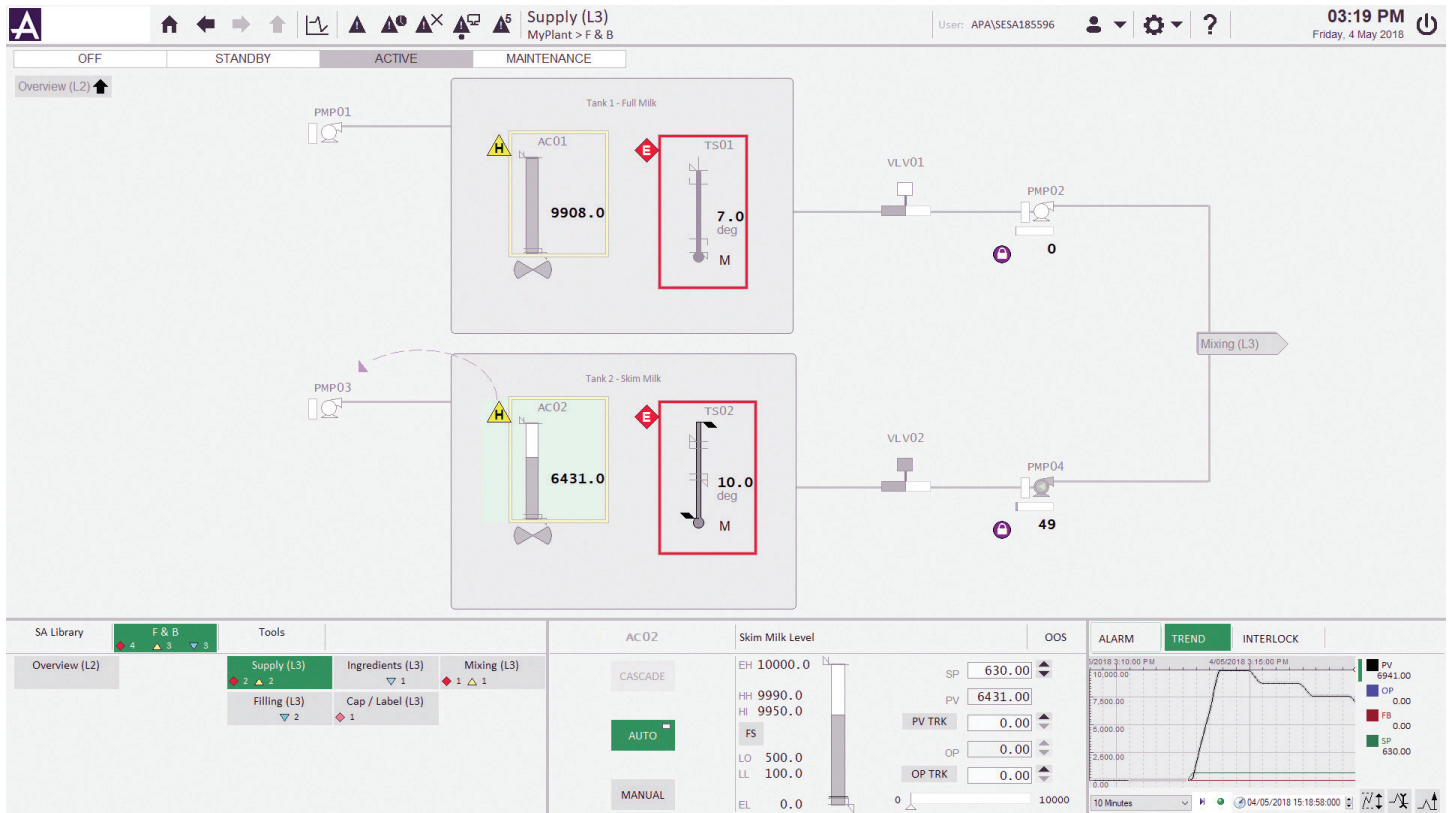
Supply (L3)
MyPlant > F & B
User: APA\SESA185596
03:19 PM
Friday, 4 May 2018

OFF | STANDBY | ACTIVE | MAINTENANCE

Overview (L2)

Tank 1 - Full Milk
PMP01
H
AC01
9908.0
E
TS01
7.0
deg
M
VLV01
PMP02
0

Tank 2 - Skim Milk
PMP03
H
AC02
6431.0
E
TS02
10.0
deg
M
VLV02
PMP04
49

Mixing (L3)

SA Library | F & B 4 3 3 | Tools
Overview (L2)
Supply (L3) 2 2
Ingredients (L3) 1
Mixing (L3) 1 1
Filling (L3) 2
Cap / Label (L3) 1

AC02 | Skim Milk Level | OOS
CASCADE
AUTO
MANUAL
EH 10000.0
HH 9990.0
HI 9950.0
FS
LO 500.0
LL 100.0
EL 0.0
SP 630.00
PV 6431.00
PV TRK 0.00
OP 0.00
OP TRK 0.00
0 10000

ALARM | TREND | INTERLOCK
/2018 3:10:00 PM
4/05/2018 3:15:00 PM
10,000.00
7,500.00
5,000.00
2,500.00
0.00
PV 6941.00
OP 0.00
FB 0.00
SP 630.00
10 Minutes
04/05/2018 15:18:58:000